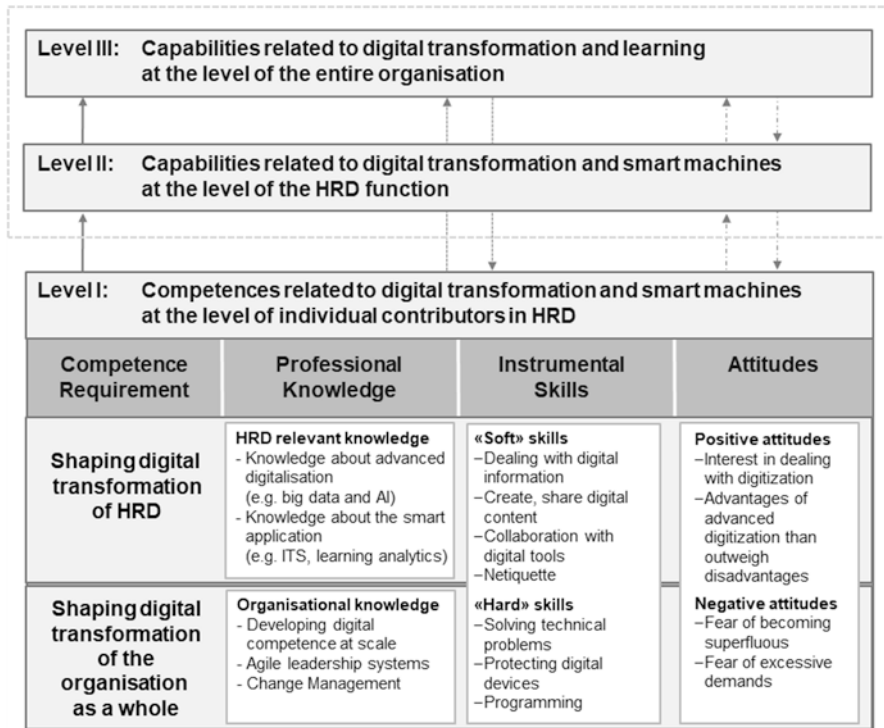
Level III: Capabilities related to digital transformation and learning at the level of the entire organisation

Level II: Capabilities related to digital transformation and smart machines at the level of the HRD function

Level I: Competences related to digital transformation and smart machines at the level of individual contributors in HRD

| Competence Requirement | Professional Knowledge | Instrumental Skills | Attitudes |
|---|---|---|---|
| Shaping digital transformation of HRD | HRD relevant knowledge - Knowledge about advanced digitalisation (e.g. big data and AI) - Knowledge about the smart application (e.g. ITS, learning analytics) | «Soft» skills –Dealing with digital information –Create, share digital content –Collaboration with digital tools –Netiquette | Positive attitudes –Interest in dealing with digitization –Advantages of advanced digitization than outweigh disadvantages |
| Shaping digital transformation of the organisation as a whole | Organisational knowledge - Developing digital competence at scale - Agile leadership systems - Change Management | «Hard» skills –Solving technical problems –Protecting digital devices –Programming | Negative attitudes –Fear of becoming superfluous –Fear of excessive demands |